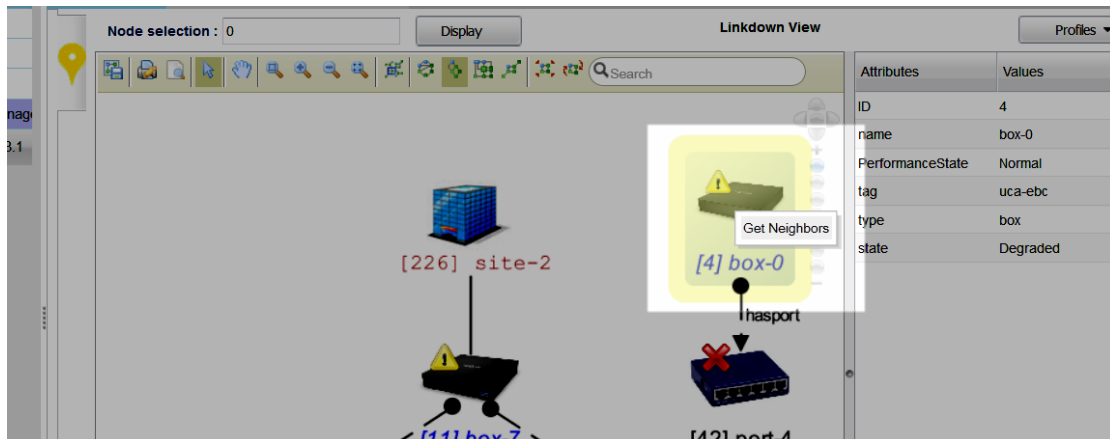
nage
3.1

Node selection : 0

Display

Linkdown View

Profiles

Search

[226] site-2

[4] box-0

Get Neighbors

hasport

[11] box-7

[42] port-4

| Attributes | Values |
|---|---|
| ID | 4 |
| name | box-0 |
| PerformanceState | Normal |
| tag | uca-ebc |
| type | box |
| state | Degraded |